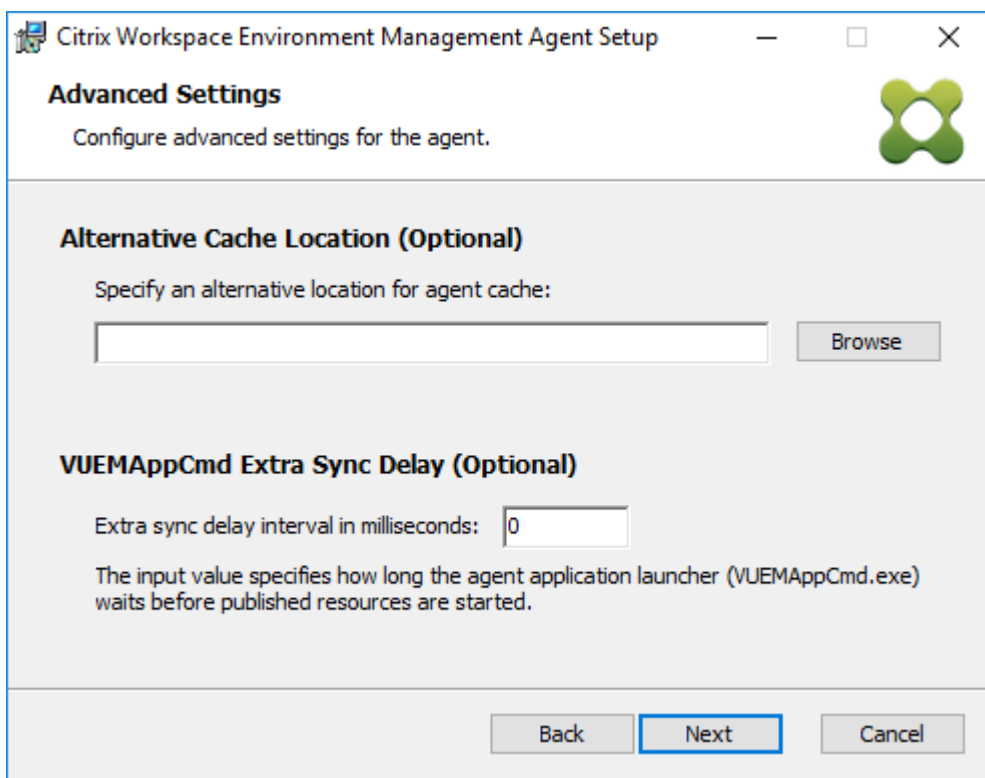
Citrix Workspace Environment Management Agent Setup

Advanced Settings

Configure advanced settings for the agent.

Alternative Cache Location (Optional)

Specify an alternative location for agent cache:

Browse

VUEMAppCmd Extra Sync Delay (Optional)

Extra sync delay interval in milliseconds: 0

The input value specifies how long the agent application launcher (VUEMAppCmd.exe) waits before published resources are started.

Back Next Cancel